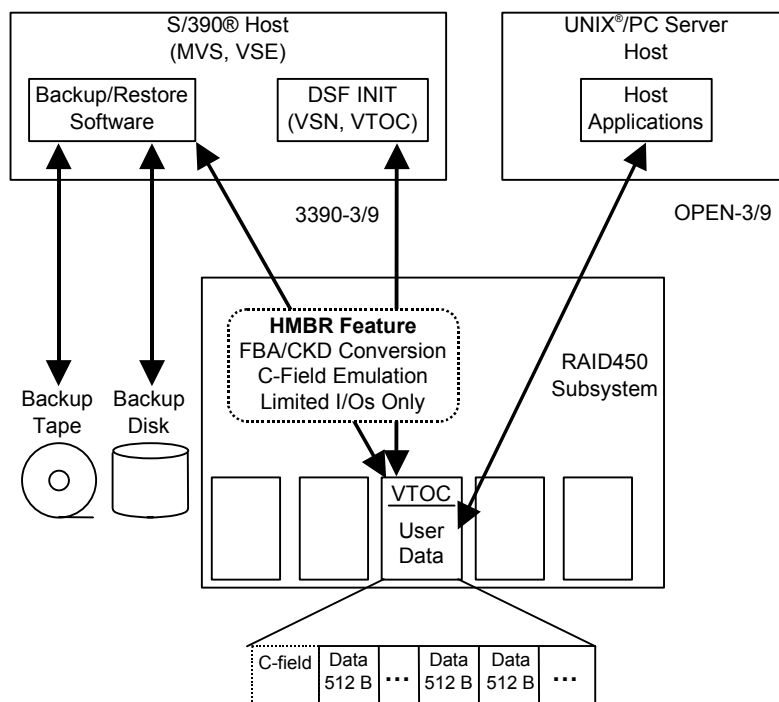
S/390® Host
(MVS, VSE)

Backup/Restore Software

DSF INIT
(VSN, VTOC)

UNIX®/PC Server Host

Host Applications

3390-3/9

OPEN-3/9

**HMBR Feature**
FBA/CKD Conversion
C-Field Emulation
Limited I/Os Only

RAID450 Subsystem

Backup Tape

Backup Disk

VTOC

User Data

| C-field | Data 512 B | ... | Data 512 B | Data 512 B | ... |
|---|---|---|---|---|---|